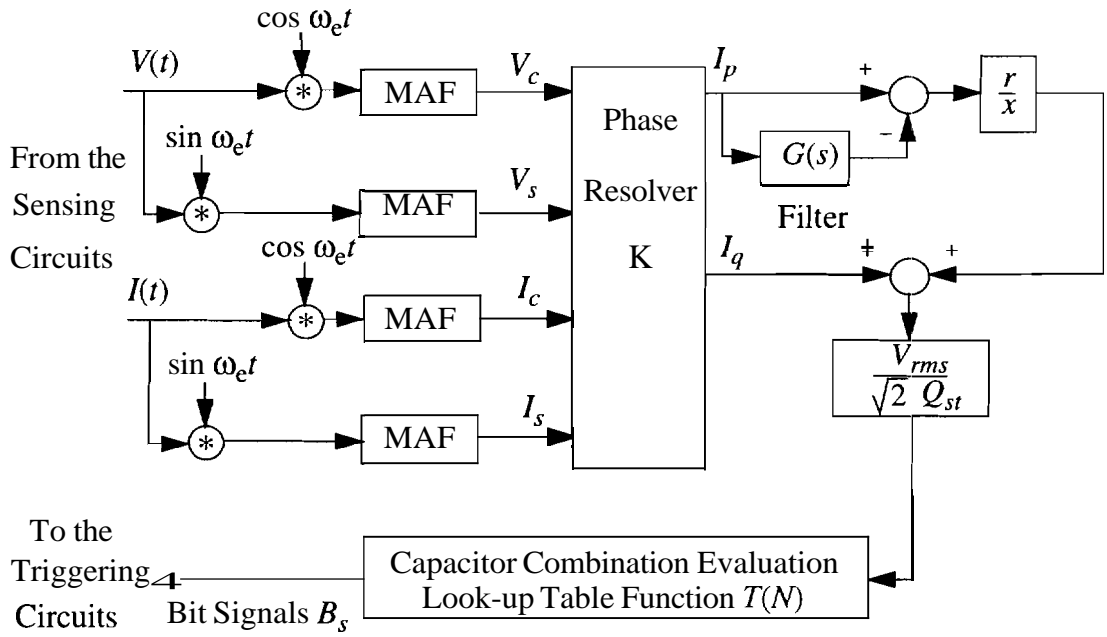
$\cos \omega_e t$

$V(t)$

$*$

MAF

$V_c$

Phase

Resolver

K

$I_p$

+

$\frac{r}{x}$

From the Sensing Circuits

$\sin \omega_e t$

$*$

MAF

$V_s$

$G(s)$

-

Filter

$\cos \omega_e t$

$I(t)$

$*$

MAF

$I_c$

$I_q$

+

+

$\sin \omega_e t$

$*$

MAF

$I_s$

$\frac{V_{rms}}{\sqrt{2}\ Q_{st}}$

To the Triggering Circuits

Bit Signals $B_s$

Capacitor Combination Evaluation Look-up Table Function $T(N)$